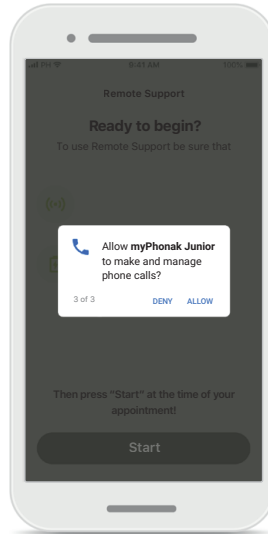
9:41 AM

100%

Remote Support

Ready to begin?

To use Remote Support be sure that

Allow **myPhonak Junior** to make and manage phone calls?

3 of 3

DENY

ALLOW

Then press "Start" at the time of your appointment!

Start